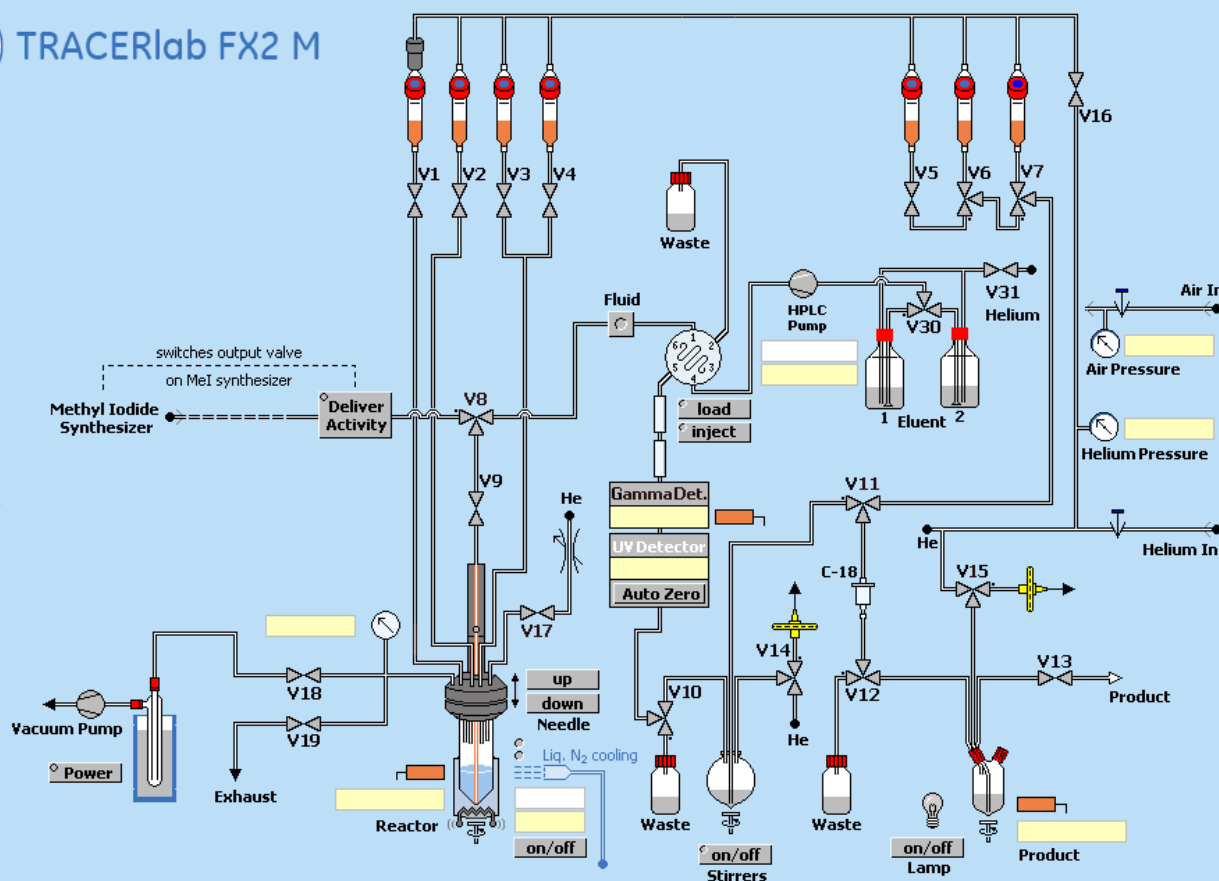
TRACERlab FX2 M

V1 V2 V3 V4

V5 V6 V7

V16

Waste

Fluid

HPLC Pump

V31

Helium

V30

Air In

Air Pressure

switches output valve

on MeI synthesizer

Methyl Iodide Synthesizer

Deliver Activity

V8

load

inject

1 Eluent 2

Helium Pressure

V9

He

GammaDet.

UV Detector

Auto Zero

V11

He

Helium In

C-18

V15

V17

V14

V18

up

down

Needle

V10

V12

V13

Product

Vacuum Pump

V19

He

Power

Exhaust

Liq. $N_2$ cooling

Reactor

on/off

Waste

Waste

on/off

Lamp

Product

on/off

Stirrers